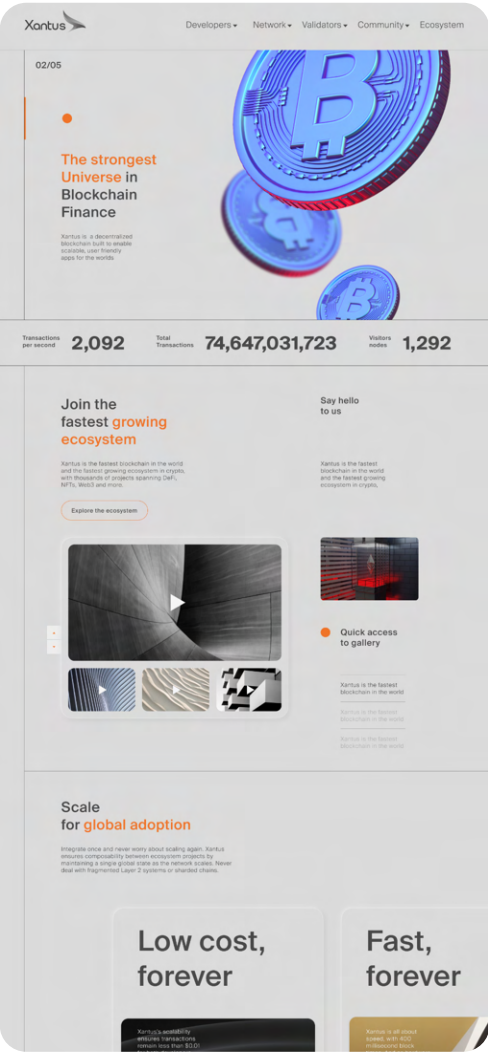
Xantus

Developers ▾ Network ▾ Validators ▾ Community ▾ Ecosystem

02/05

The strongest Universe in Blockchain Finance

Xantus is a decentralized blockchain built to enable scalable, user friendly apps for the worlds.

Transactions per second 2,092

Total Transactions 74,647,031,723

Visitors nodes 1,292

Join the fastest growing ecosystem

Xantus is the fastest blockchain in the world and the fastest growing ecosystem in crypto, with thousands of projects spanning DeFi, NFTs, Web3 and more.

Explore the ecosystem

Say hello to us

Xantus is the fastest blockchain in the world and the fastest growing ecosystem in crypto.

Quick access to gallery

Xantus is the fastest blockchain in the world

Xantus is the fastest blockchain in the world

Xantus is the fastest blockchain in the world

Scale for global adoption

Integrate once and never worry about scaling again. Xantus ensures composability between ecosystem projects by maintaining a single global state as the network scales. Never deal with fragmented Layer 2 systems or sharded chains.

Low cost, forever

Xantus's scalability ensures transactions remain less than $0.01 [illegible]

Fast, forever

Xantus is all about speed, with 400 millisecond block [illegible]